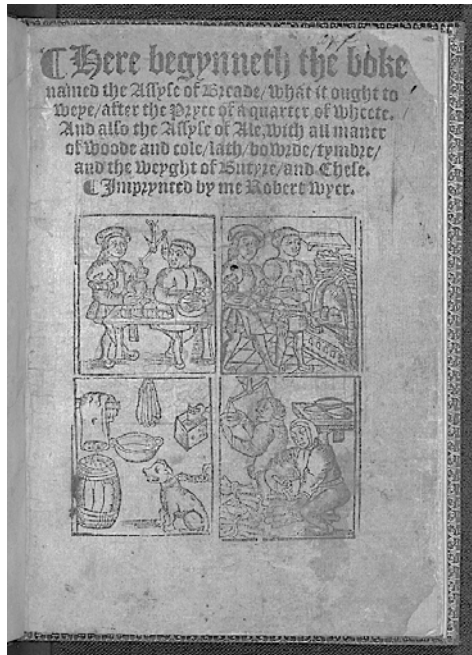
¶Here begynneth the boke named the Assyse of Breade/what it ought to weye/after the pryce of a quarter of wheete. And also the Assyse of Ale,with all maner of woode and cole/lath/bowrde/tymbre/ and the weyght of Butyre/and Chese. ¶Imprynted by me Robert wyer.